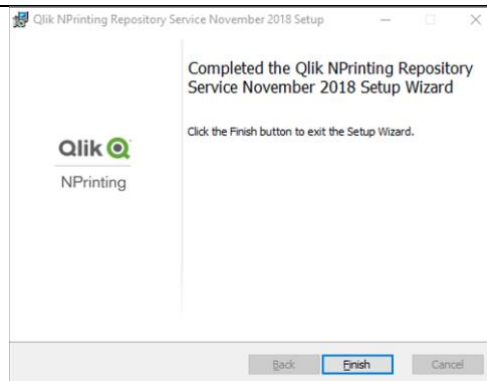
Qlik NPrinting Repository Service November 2018 Setup

Qlik

NPrinting

Completed the Qlik NPrinting Repository Service November 2018 Setup Wizard

Click the Finish button to exit the Setup Wizard.

Back Finish Cancel